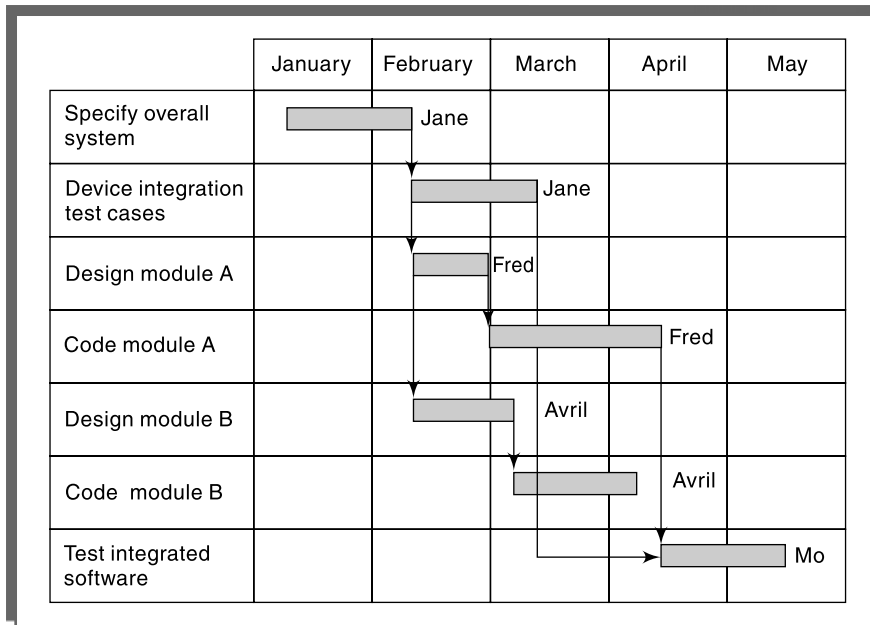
| | January | February | March | April | May |
|---|---|---|---|---|---|
| Specify overall system | Jane | | | | |
| Device integration test cases | | Jane | | | |
| Design module A | | Fred | | | |
| Code module A | | | Fred | | |
| Design module B | | Avril | | | |
| Code module B | | | Avril | | |
| Test integrated software | | | | Mo | |